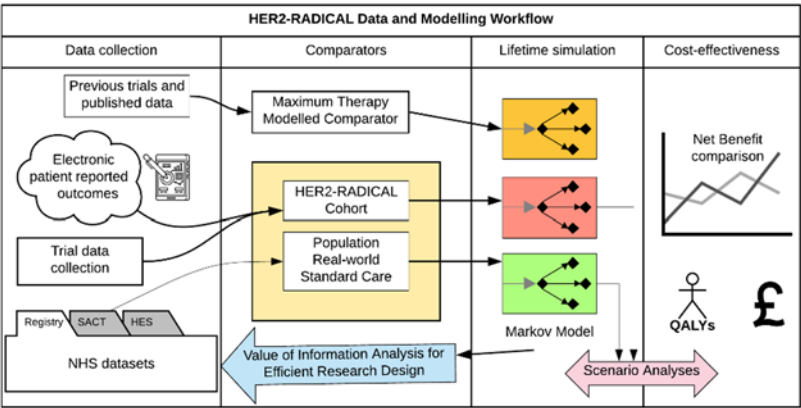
HER2-RADICAL Data and Modelling Workflow

Data collection

Comparators

Lifetime simulation

Cost-effectiveness

Previous trials and published data

Maximum Therapy Modelled Comparator

Electronic patient reported outcomes

HER2-RADICAL Cohort

Trial data collection

Population Real-world Standard Care

Net Benefit comparison

Registry

SACT

HES

NHS datasets

Markov Model

QALYs

£

Value of Information Analysis for Efficient Research Design

Scenario Analyses